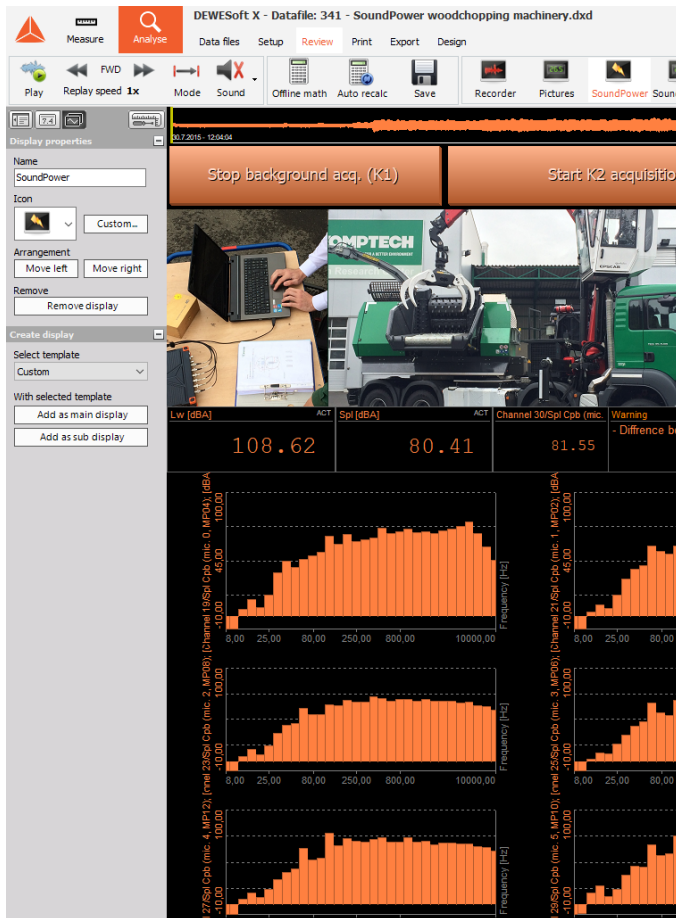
Measure Analyse DEWESoft X - Datafile: 341 - SoundPower woodchopping machinery.dxd

Data files Setup Review Print Export Design

Play FWD Replay speed 1x Mode Sound Offline math Auto recalc Save Recorder Pictures SoundPower Sound

30.7.2015 - 12:04:04

Display properties

Name
SoundPower

Icon
Custom...

Arrangement
Move left Move right

Remove
Remove display

Create display

Select template
Custom

With selected template
Add as main display
Add as sub display

Stop background acq. (K1)

Start K2 acquisitio

OMPTECH

Lw [dBA] ACT
108.62

Spl [dBA] ACT
80.41

Channel 30/Spl Cpb (mic.
81.55

Warning
- Diffrence be

Channel 19/Spl Cpb (mic. 0, MP04), [dBA]
100,00
45,00
-10,00
8,00 25,00 80,00 250,00 800,00 10000,00
Frequency [Hz]

Channel 21/Spl Cpb (mic. 1, MP02), [dBA]
100,00
45,00
-10,00
8,00 25,00

nnel 23/Spl Cpb (mic. 2, MP06),
100,00
-10,00
8,00 25,00 80,00 250,00 800,00 10000,00
Frequency [Hz]

nnel 25/Spl Cpb (mic. 3, MP08),
100,00
-10,00
8,00 25,00

27/Spl Cpb (mic. 4, MP12),
100,00
-10,00
Frequency [Hz]

29/Spl Cpb (mic. 5, MP10),
100,00
-10,00